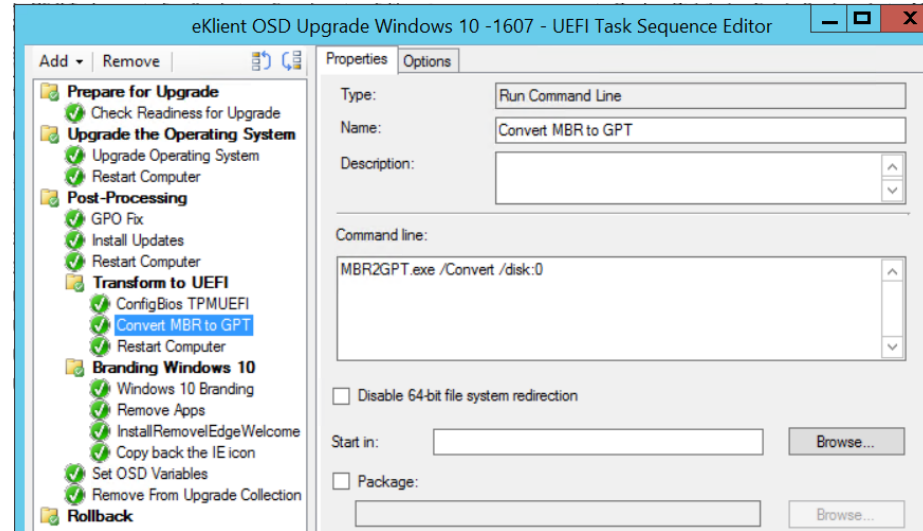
eKlient OSD Upgrade Windows 10 -1607 - UEFI Task Sequence Editor

Add ▾ Remove

Prepare for Upgrade
Check Readiness for Upgrade
Upgrade the Operating System
Upgrade Operating System
Restart Computer
Post-Processing
GPO Fix
Install Updates
Restart Computer
Transform to UEFI
ConfigBios TPMUEFI
Convert MBR to GPT
Restart Computer
Branding Windows 10
Windows 10 Branding
Remove Apps
InstallRemovelEdgeWelcome
Copy back the IE icon
Set OSD Variables
Remove From Upgrade Collection
Rollback

Properties Options

Type: Run Command Line
Name: Convert MBR to GPT
Description:

Command line:
MBR2GPT.exe /Convert /disk:0

Disable 64-bit file system redirection

Start in: Browse...

Package:
Browse...